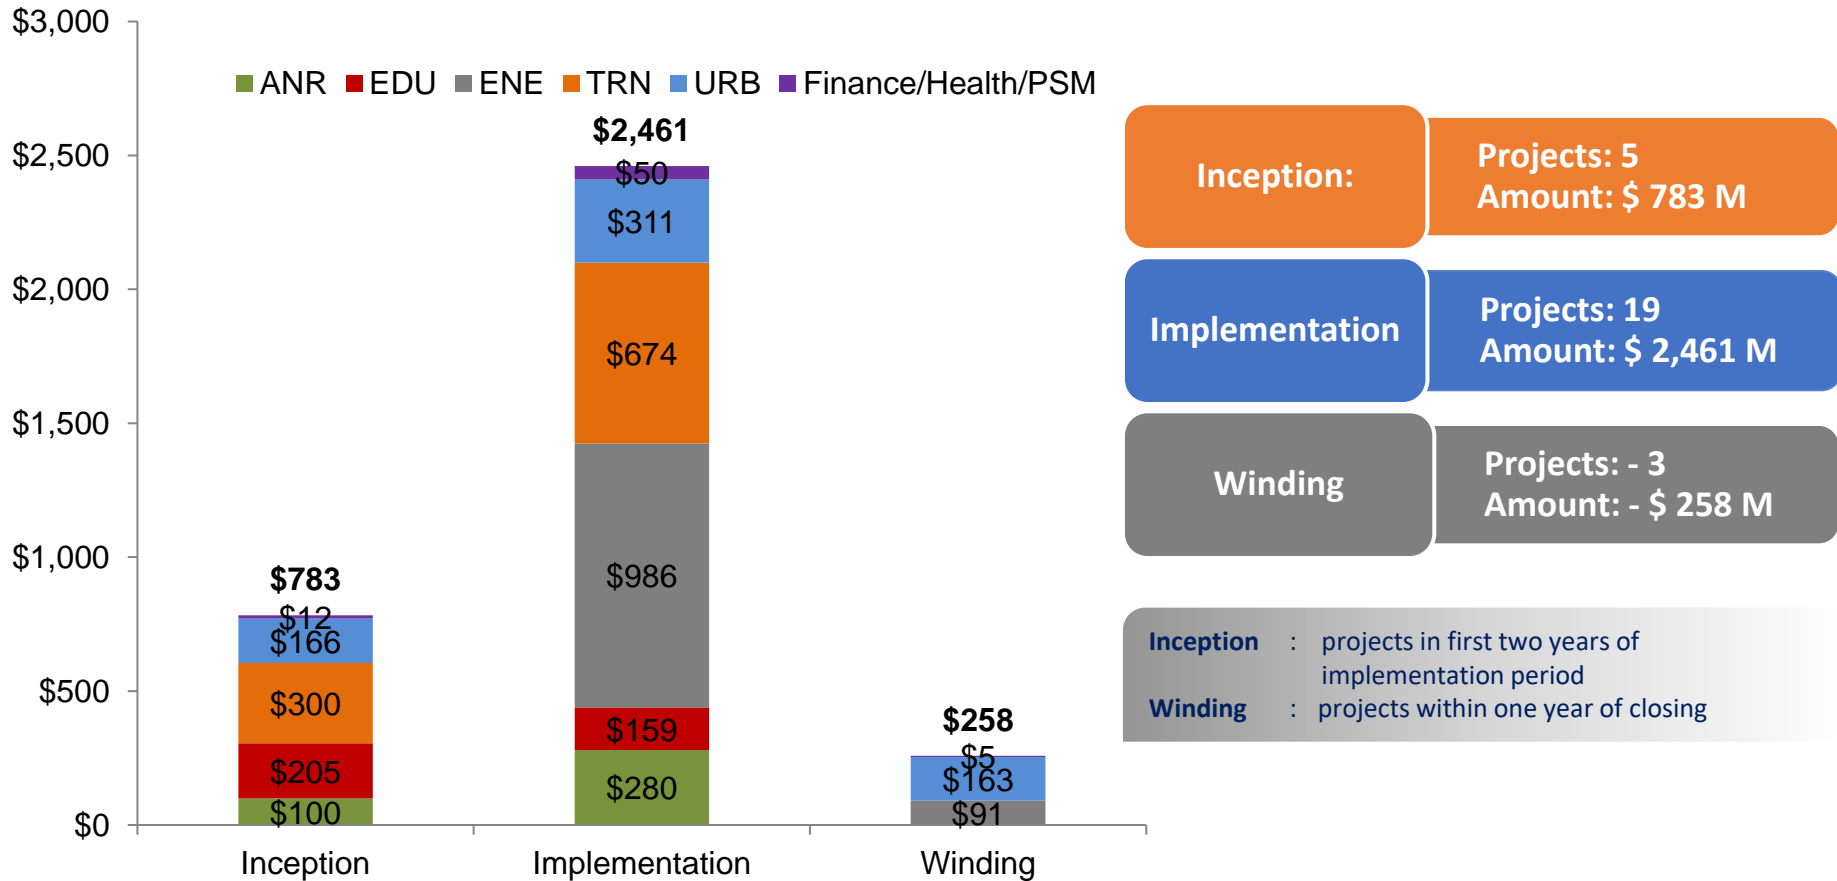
$3,000
$2,500
$2,000
$1,500
$1,000
$500
$0

ANR EDU ENE TRN URB Finance/Health/PSM

$783
$12
$166
$300
$205
$100

$2,461
$50
$311
$674
$986
$159
$280

$258
$5
$163
$91

Inception Implementation Winding

Inception:
Projects: 5
Amount: $ 783 M

Implementation
Projects: 19
Amount: $ 2,461 M

Winding
Projects: - 3
Amount: - $ 258 M

Inception : projects in first two years of implementation period
Winding : projects within one year of closing